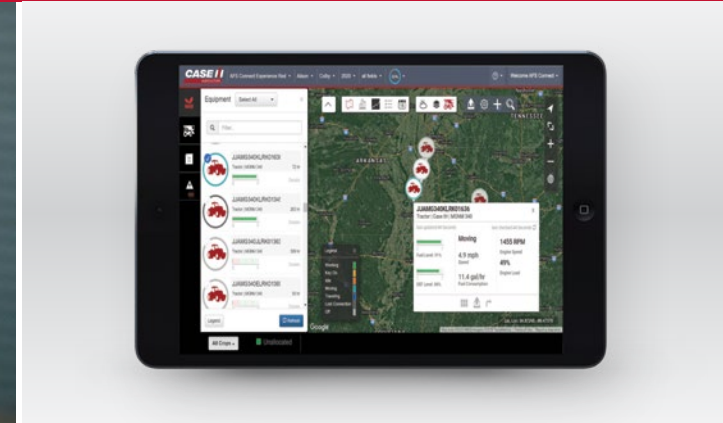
CASE IH AGRICULTURE

AFS Connect Experience Red

Alison

Colby

2020

All fields

Welcome AFS Connect

Equipment

Select All

Filter...

JJAM8340KLRK01639

Tractor | MX96 | 340

JJAM8340KLRK01340

JJAM8340JLRK01382

JJAM8340ELRK01380

Legend

Refresh

ARKANSAS

TENNESSEE

JJAM8340KLRK01639

Tractor | Case IH | MX96 | 340

Moving

4.9 mph

Speed

11.4 gal/hr

Fuel Consumption

1455 RPM

Engine Speed

49%

Engine Load

Fuel Level 74%

DEF Level 88%

Legend

Working

Key On

Idle

Moving

Traveling

Lost Connection

Off

Google

All Crops

Unallocated